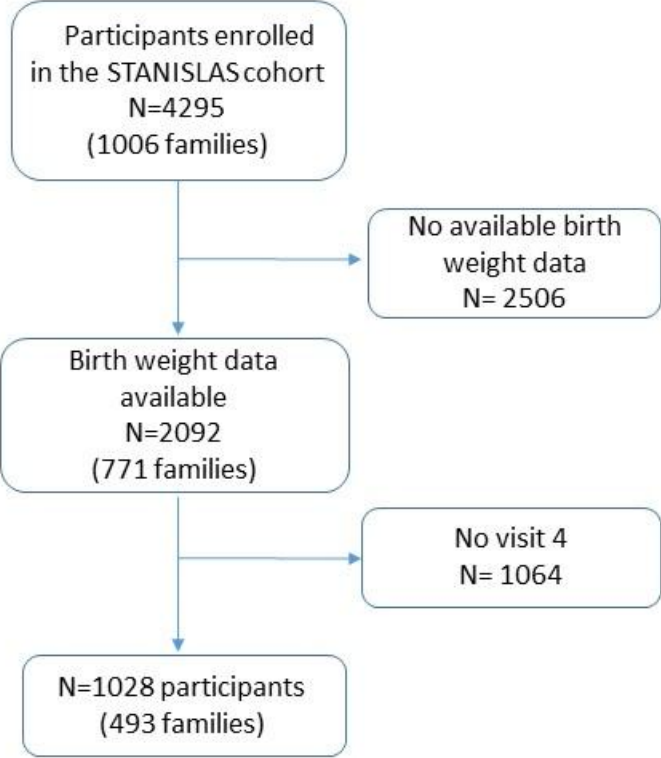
Participants enrolled in the STANISLAS cohort
N=4295
(1006 families)

No available birth weight data
N= 2506

Birth weight data available
N=2092
(771 families)

No visit 4
N= 1064

N=1028 participants
(493 families)